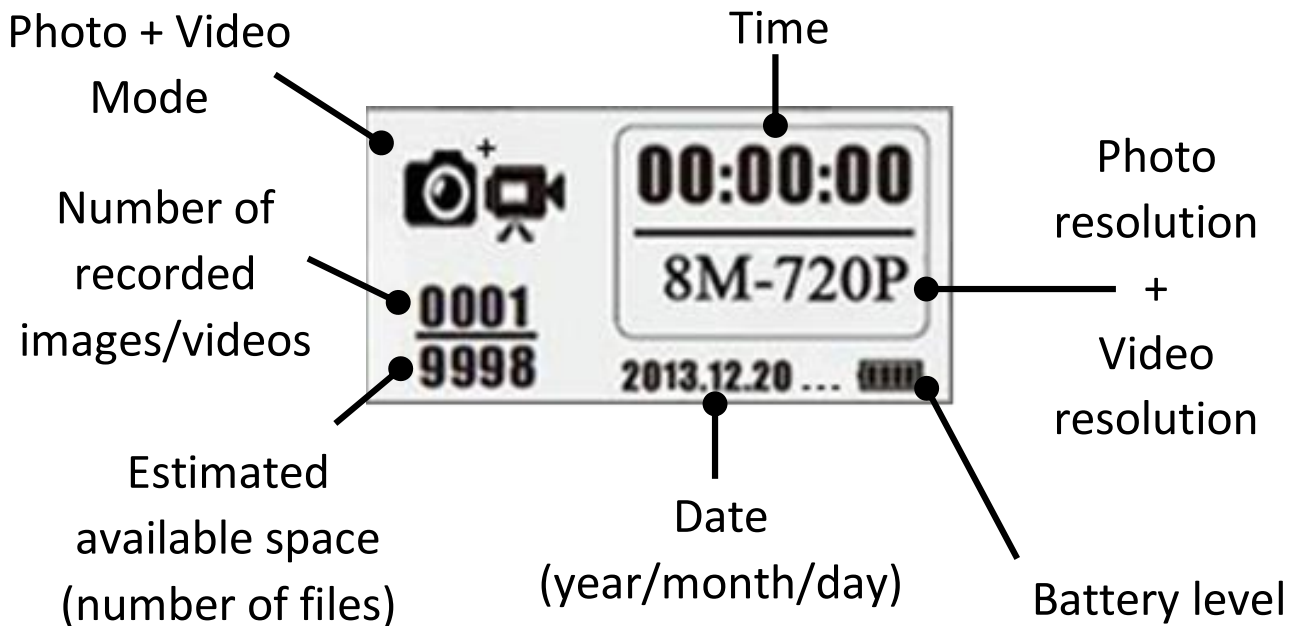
Photo + Video Mode

Time

00:00:00

8M-720P

Photo resolution + Video resolution

Number of recorded images/videos

0001
9998

2013.12.20 ...

Estimated available space (number of files)

Date (year/month/day)

Battery level